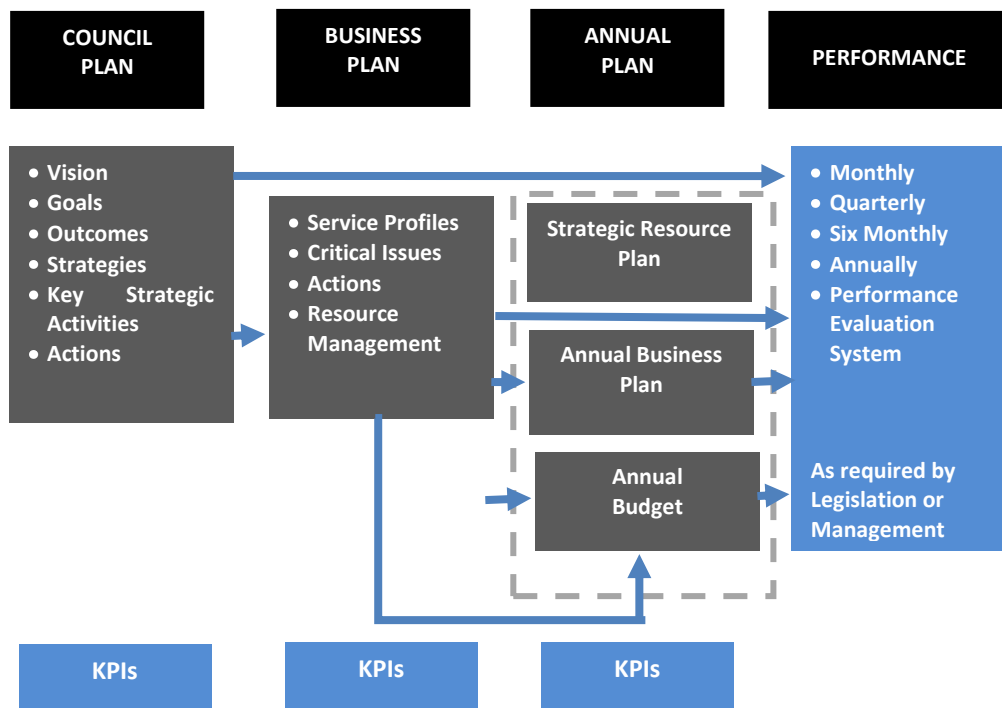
COUNCIL PLAN

BUSINESS PLAN

ANNUAL PLAN

PERFORMANCE

- Vision
- Goals
- Outcomes
- Strategies
- Key Strategic Activities
- Actions

- Service Profiles
- Critical Issues
- Actions
- Resource Management

Strategic Resource Plan

Annual Business Plan

Annual Budget

- Monthly
- Quarterly
- Six Monthly
- Annually
- Performance Evaluation System

As required by Legislation or Management

KPIs

KPIs

KPIs